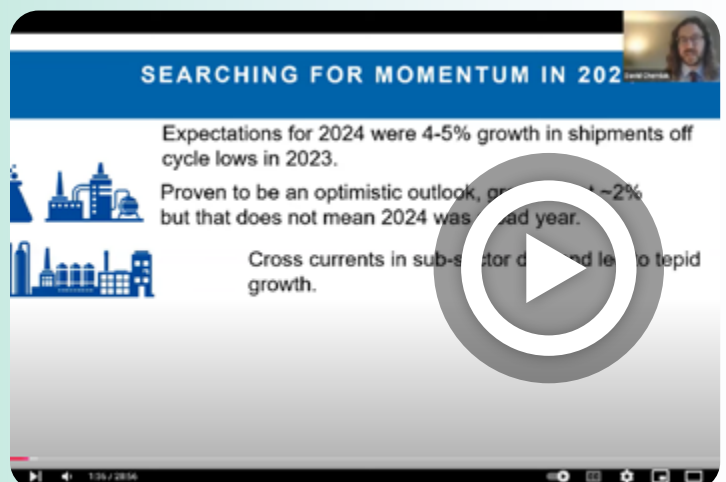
SEARCHING FOR MOMENTUM IN 202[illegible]

David Chemba

Expectations for 2024 were 4-5% growth in shipments off cycle lows in 2023.

Proven to be an optimistic outlook, gr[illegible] ~2% but that does not mean 2024 was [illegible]ad year.

Cross currents in sub-s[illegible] d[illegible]nd le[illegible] to tepid growth.

1:36 / 28:54